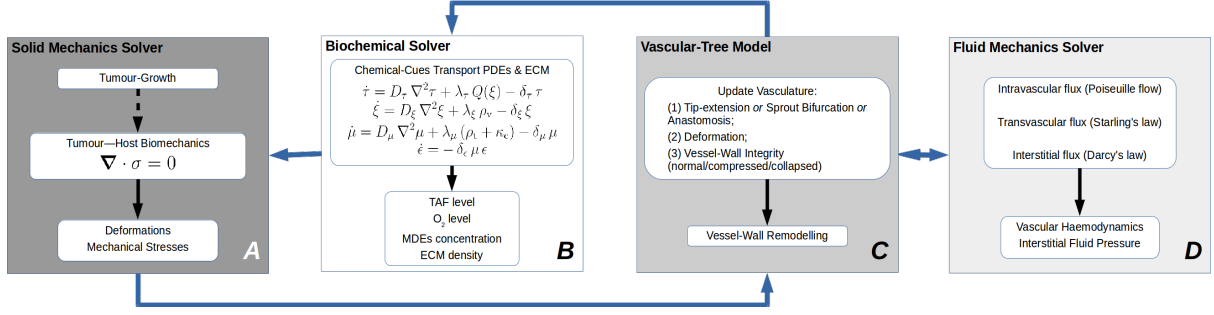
Solid Mechanics Solver

Tumour-Growth

Tumour—Host Biomechanics
$\nabla \cdot \sigma = 0$

Deformations
Mechanical Stresses

A

Biochemical Solver

Chemical-Cues Transport PDEs & ECM
$\dot{\tau} = D_\tau \nabla^2 \tau + \lambda_\tau Q(\xi) - \delta_\tau \tau$
$\dot{\xi} = D_\xi \nabla^2 \xi + \lambda_\xi \rho_v - \delta_\xi \xi$
$\dot{\mu} = D_\mu \nabla^2 \mu + \lambda_\mu (\rho_\iota + \kappa_\epsilon) - \delta_\mu \mu$
$\dot{\epsilon} = -\delta_\epsilon \mu \epsilon$

TAF level
$O_2$ level
MDEs concentration
ECM density

B

Vascular-Tree Model

Update Vasculature:
(1) Tip-extension or Sprout Bifurcation or Anastomosis;
(2) Deformation;
(3) Vessel-Wall Integrity (normal/compressed/collapsed)

Vessel-Wall Remodelling

C

Fluid Mechanics Solver

Intravascular flux (Poiseuille flow)

Transvascular flux (Starling's law)

Interstitial flux (Darcy's law)

Vascular Haemodynamics
Interstitial Fluid Pressure

D